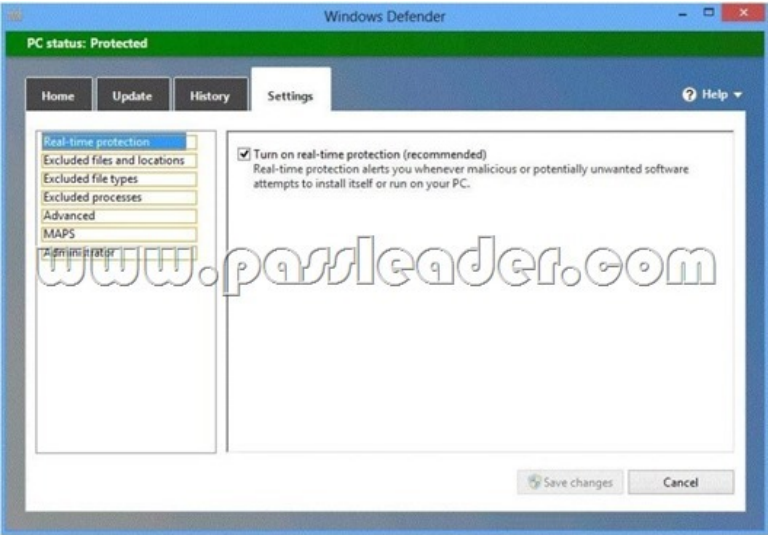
Windows Defender

PC status: Protected

Home
Update
History
Settings

Help

Real-time protection
Excluded files and locations
Excluded file types
Excluded processes
Advanced
MAPS
Administrator

Turn on real-time protection (recommended)
Real-time protection alerts you whenever malicious or potentially unwanted software attempts to install itself or run on your PC.

www.passleader.com

Save changes
Cancel